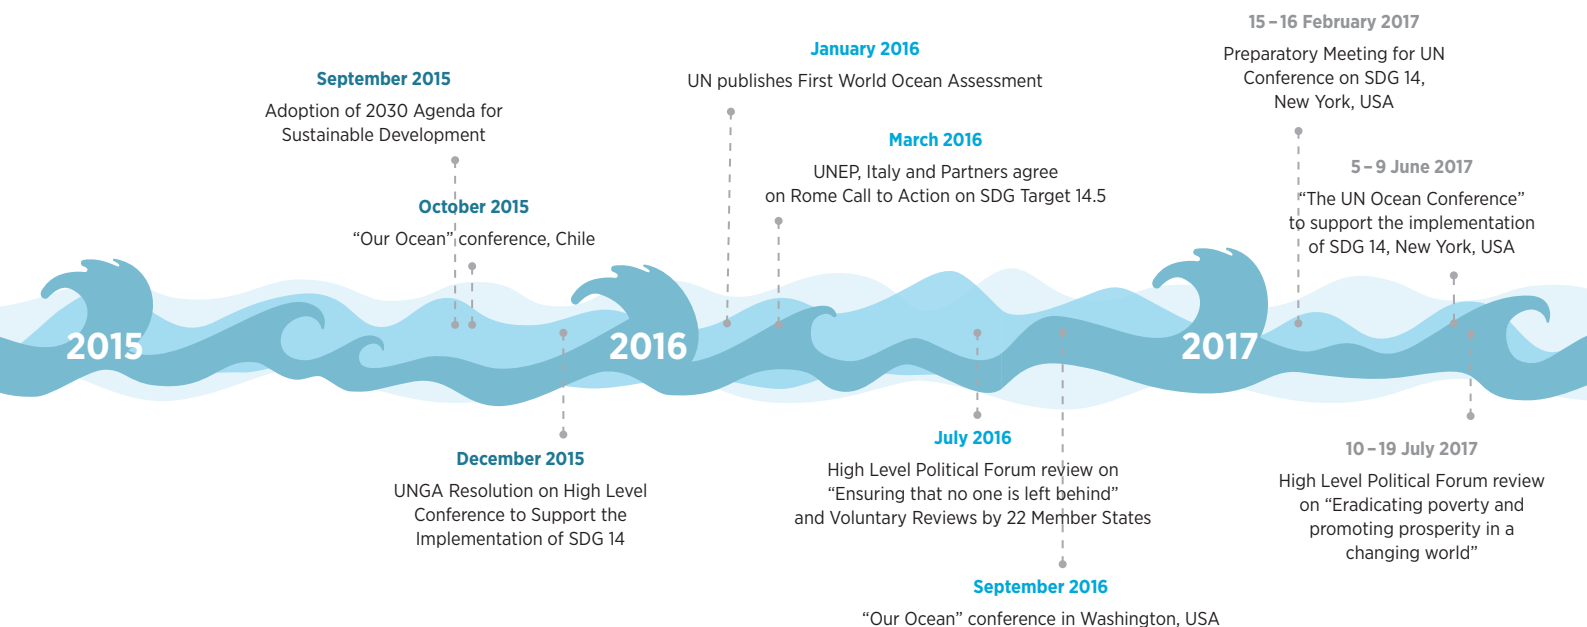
September 2015
Adoption of 2030 Agenda for Sustainable Development

October 2015
“Our Ocean” conference, Chile

January 2016
UN publishes First World Ocean Assessment

March 2016
UNEP, Italy and Partners agree on Rome Call to Action on SDG Target 14.5

15 – 16 February 2017
Preparatory Meeting for UN Conference on SDG 14, New York, USA

5 – 9 June 2017
“The UN Ocean Conference” to support the implementation of SDG 14, New York, USA

2015

2016

2017

December 2015
UNGA Resolution on High Level Conference to Support the Implementation of SDG 14

July 2016
High Level Political Forum review on “Ensuring that no one is left behind” and Voluntary Reviews by 22 Member States

September 2016
“Our Ocean” conference in Washington, USA

10 – 19 July 2017
High Level Political Forum review on “Eradicating poverty and promoting prosperity in a changing world”